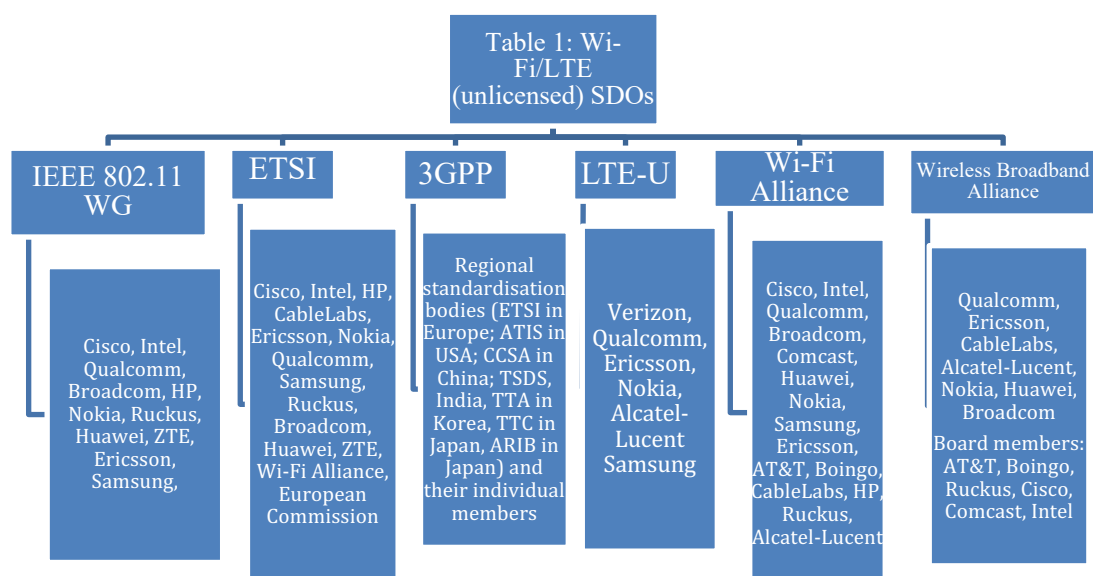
Table 1: Wi-Fi/LTE (unlicensed) SDOs

IEEE 802.11 WG

Cisco, Intel, Qualcomm, Broadcom, HP, Nokia, Ruckus, Huawei, ZTE, Ericsson, Samsung,

ETSI

Cisco, Intel, HP, CableLabs, Ericsson, Nokia, Qualcomm, Samsung, Ruckus, Broadcom, Huawei, ZTE, Wi-Fi Alliance, European Commission

3GPP

Regional standardisation bodies (ETSI in Europe; ATIS in USA; CCSA in China; TSDS, India, TTA in Korea, TTC in Japan, ARIB in Japan) and their individual members

LTE-U

Verizon, Qualcomm, Ericsson, Nokia, Alcatel-Lucent Samsung

Wi-Fi Alliance

Cisco, Intel, Qualcomm, Broadcom, Comcast, Huawei, Nokia, Samsung, Ericsson, AT&T, Boingo, CableLabs, HP, Ruckus, Alcatel-Lucent

Wireless Broadband Alliance

Qualcomm, Ericsson, CableLabs, Alcatel-Lucent, Nokia, Huawei, Broadcom

Board members: AT&T, Boingo, Ruckus, Cisco, Comcast, Intel